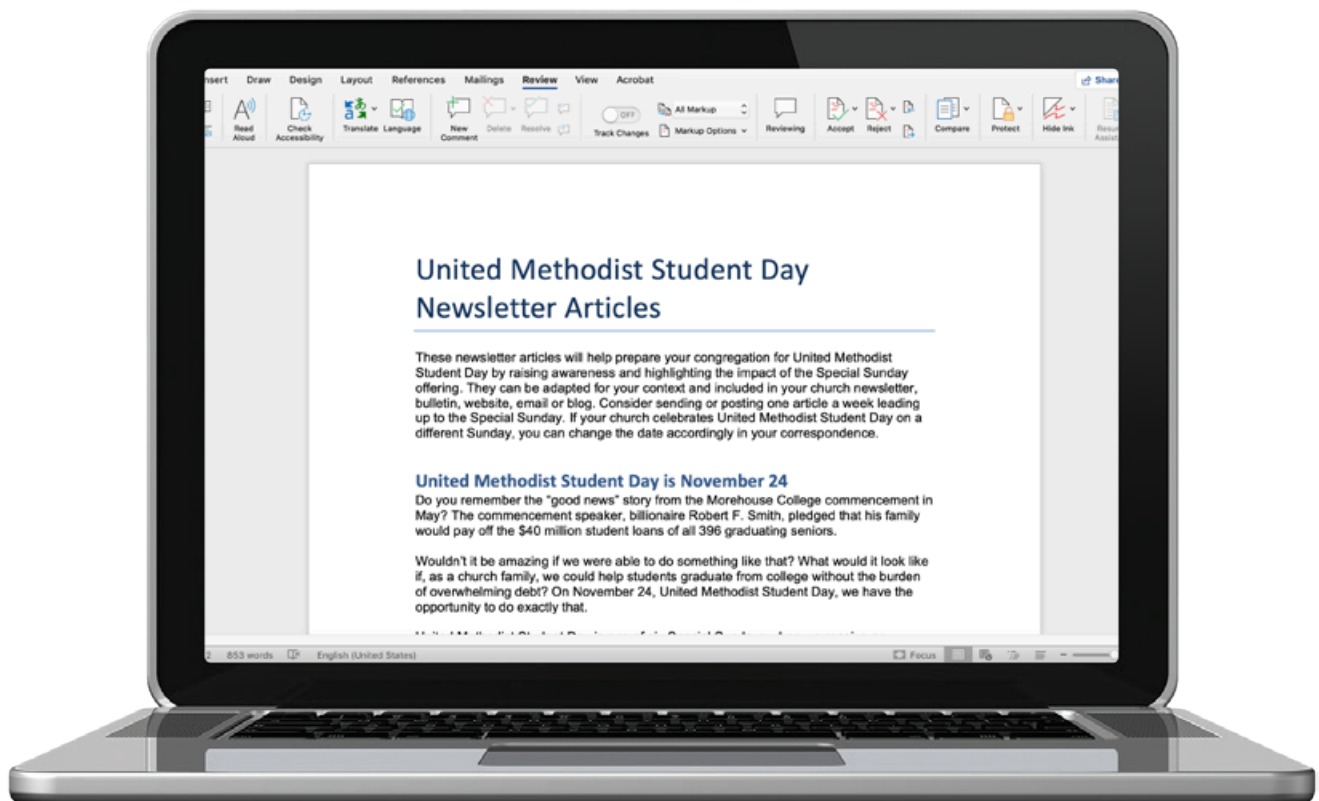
nsert Draw Design Layout References Mailings Review View Acrobat

Share

Read Aloud Check Accessibility Translate Language New Comment Delete Resolve OFF Track Changes All Markup Markup Options Reviewing Accept Reject Compare Protect Hide Ink Resu Assis

United Methodist Student Day Newsletter Articles

These newsletter articles will help prepare your congregation for United Methodist Student Day by raising awareness and highlighting the impact of the Special Sunday offering. They can be adapted for your context and included in your church newsletter, bulletin, website, email or blog. Consider sending or posting one article a week leading up to the Special Sunday. If your church celebrates United Methodist Student Day on a different Sunday, you can change the date accordingly in your correspondence.

United Methodist Student Day is November 24

Do you remember the "good news" story from the Morehouse College commencement in May? The commencement speaker, billionaire Robert F. Smith, pledged that his family would pay off the $40 million student loans of all 396 graduating seniors.

Wouldn't it be amazing if we were able to do something like that? What would it look like if, as a church family, we could help students graduate from college without the burden of overwhelming debt? On November 24, United Methodist Student Day, we have the opportunity to do exactly that.

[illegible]

2 853 words English (United States) Focus